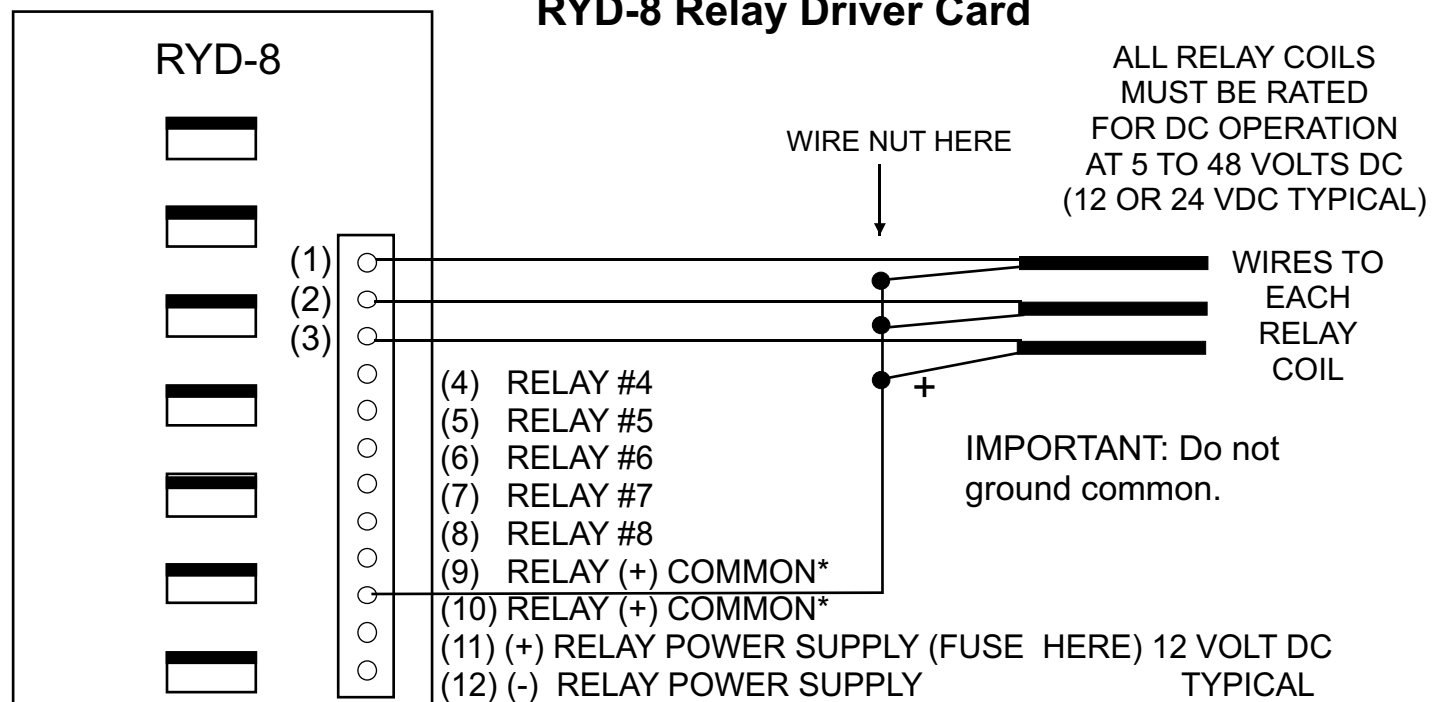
RYD-8 Relay Driver Card

RYD-8

ALL RELAY COILS MUST BE RATED FOR DC OPERATION AT 5 TO 48 VOLTS DC (12 OR 24 VDC TYPICAL)

WIRE NUT HERE

(1)
(2)
(3)

WIRES TO EACH RELAY COIL

+

(4) RELAY #4
(5) RELAY #5
(6) RELAY #6
(7) RELAY #7
(8) RELAY #8
(9) RELAY (+) COMMON*
(10) RELAY (+) COMMON*
(11) (+) RELAY POWER SUPPLY (FUSE HERE) 12 VOLT DC
(12) (-) RELAY POWER SUPPLY TYPICAL

IMPORTANT: Do not ground common.